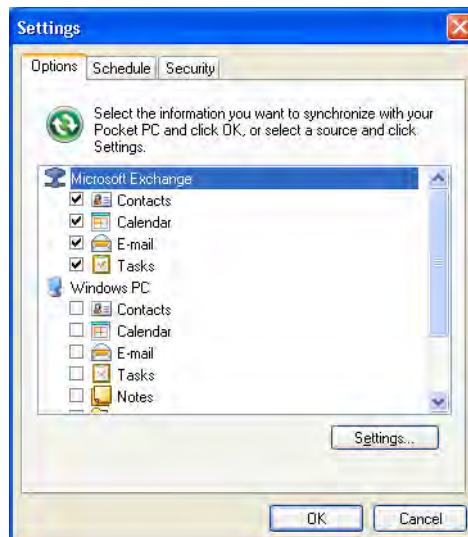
Settings

Options | Schedule | Security

Select the information you want to synchronize with your Pocket PC and click OK, or select a source and click Settings.

Microsoft Exchange
Contacts
Calendar
E-mail
Tasks
Windows PC
Contacts
Calendar
E-mail
Tasks
Notes

Settings...

OK
Cancel